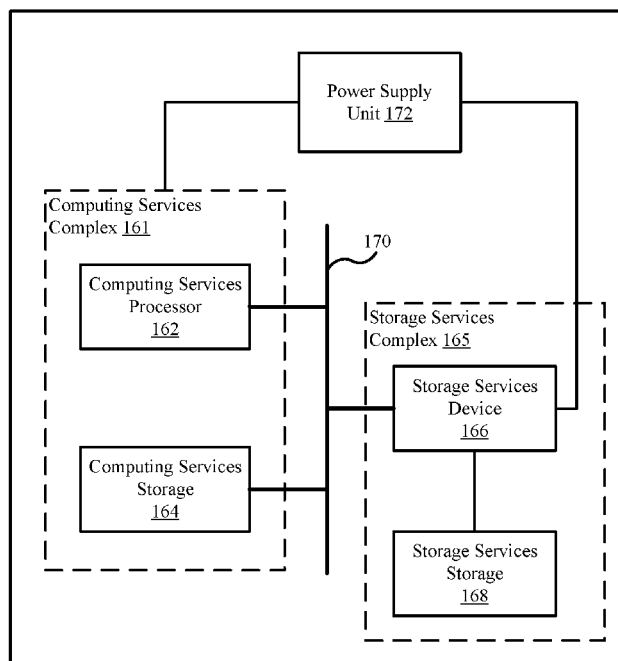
Power Supply Unit 172

Computing Services Complex 161

170

Computing Services Processor 162

Storage Services Complex 165

Storage Services Device 166

Computing Services Storage 164

Storage Services Storage 168